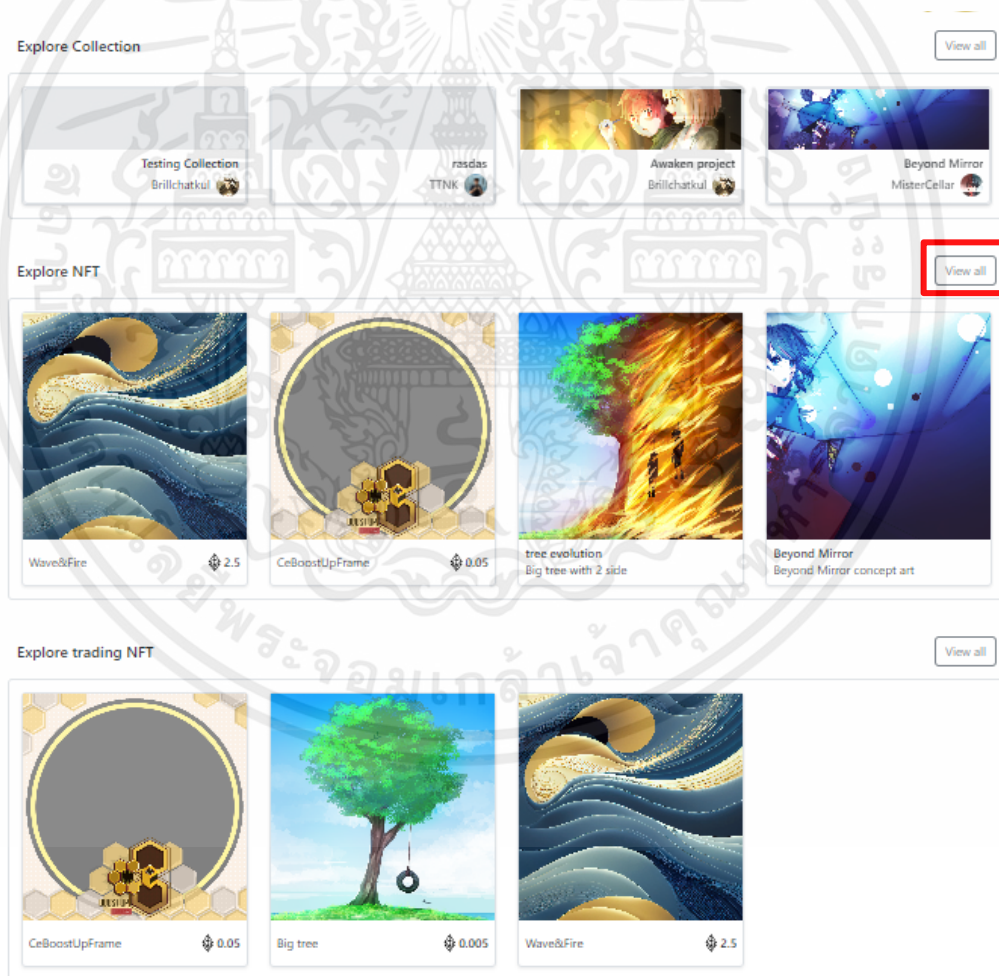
Explore Collection

View all

Testing Collection
Brillchatkul

rasdas
TTNK

Awaken project
Brillchatkul

Beyond Mirror
MisterCellar

Explore NFT

View all

Wave&Fire 2.5

CeBoostUpFrame 0.05

tree evolution
Big tree with 2 side

Beyond Mirror
Beyond Mirror concept art

Explore trading NFT

View all

CeBoostUpFrame 0.05

Big tree 0.005

Wave&Fire 2.5